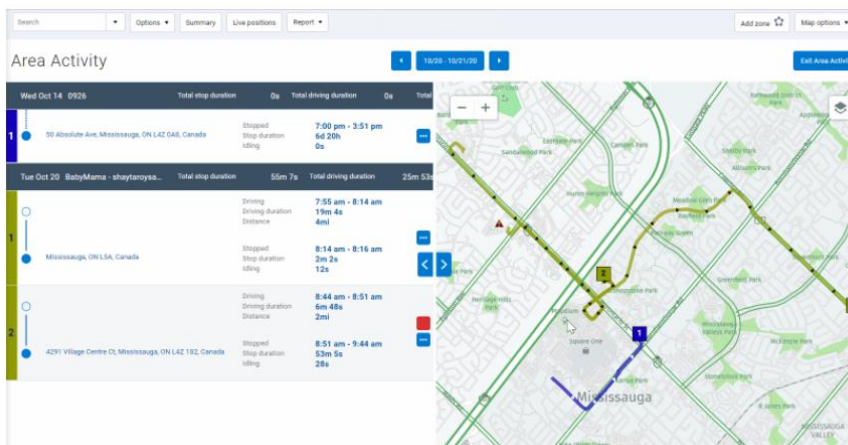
Search

Options ▾

Summary

Live positions

Report ▾

Add zone

Map options ▾

Area Activity

10/20 - 10/21/20

Exit Area Activi

Wed Oct 14 0926 Total stop duration 0s Total driving duration 0s Total

1

50 Absolute Ave, Mississauga, ON L4Z 0A8, Canada

Stopped 7:00 pm - 3:51 pm
Stop duration 6d 20h
Idling 0s

Tue Oct 20 BabyMama - shaytaroysa... Total stop duration 55m 7s Total driving duration 25m 53s

1

Driving 7:55 am - 8:14 am
Driving duration 19m 4s
Distance 4mi

Mississauga, ON L5A, Canada

Stopped 8:14 am - 8:16 am
Stop duration 2m 2s
Idling 12s

2

Driving 8:44 am - 8:51 am
Driving duration 6m 48s
Distance 2mi

4291 Village Centre Ct, Mississauga, ON L4Z 1S2, Canada

Stopped 8:51 am - 9:44 am
Stop duration 53m 5s
Idling 28s

Bellwood Park
Sandalwood Park
Camden Park
Smithy Park
Kinsmen Park
Altrum's Park
Meadows Glen Park
Bayfield Park
Fleetwood Green
Greenfield Park
Heritage Hills Park
Woodstone Park
Mississauga Valleys Park
Square One
Mississauga
Mississauga Valley
2
1